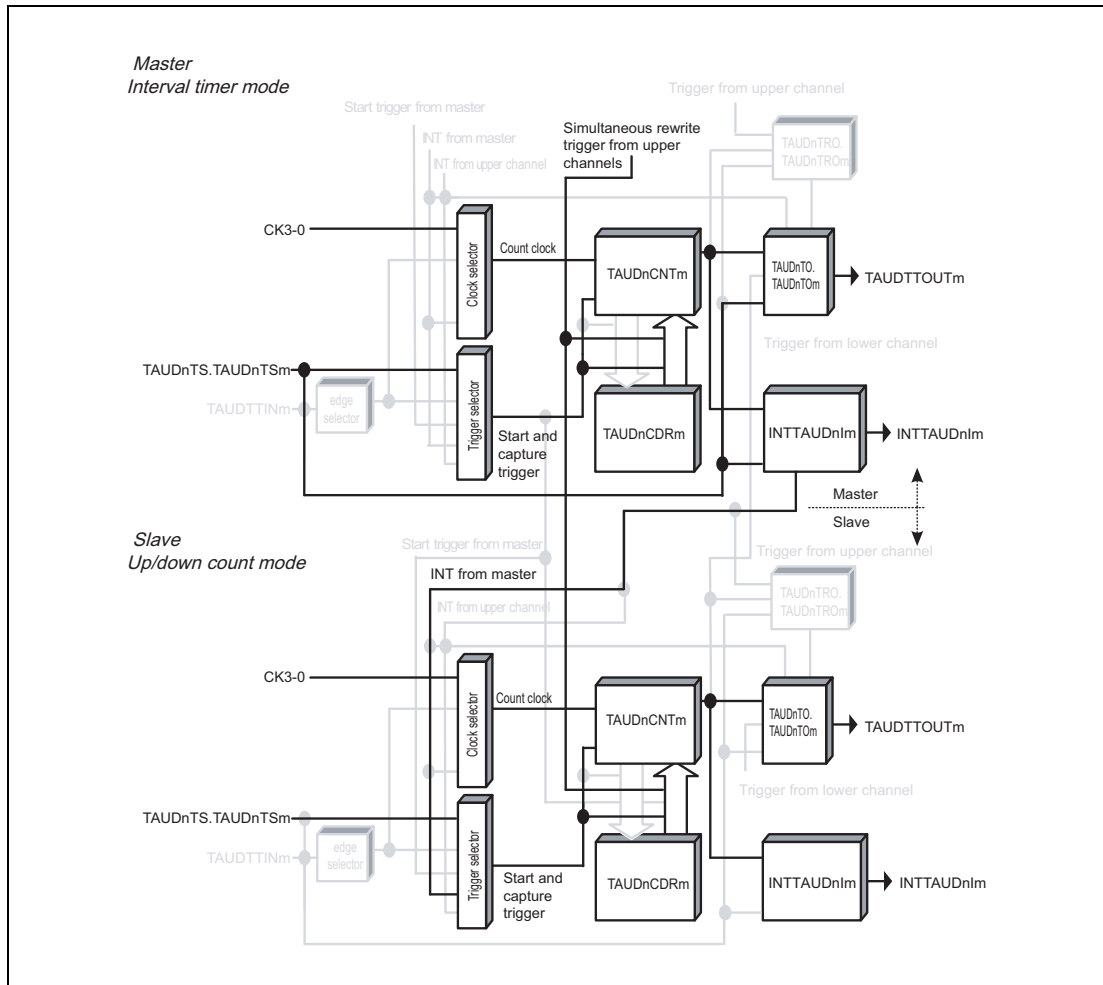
Master
Interval timer mode

Start trigger from master
INT from master
INT from upper channel
Simultaneous rewrite trigger from upper channels
Trigger from upper channel
TAUDnTRO. TAUDnTROm

CK3-0
Clock selector
Count clock
TAUDnCNTm
TAUDnTO. TAUDnTOm
TAUDTTOUTm
Trigger from lower channel
TAUDnTS.TAUDnTSm
TAUDTTINm
edge selector
Trigger selector
Start and capture trigger
TAUDnCDRm
INTTAUDnIm
INTTAUDnIm
Master
Slave

Slave
Up/down count mode

Start trigger from master
INT from master
INT from upper channel
Trigger from upper channel
TAUDnTRO. TAUDnTROm

CK3-0
Clock selector
Count clock
TAUDnCNTm
TAUDnTO. TAUDnTOm
TAUDTTOUTm
Trigger from lower channel
TAUDnTS.TAUDnTSm
TAUDTTINm
edge selector
Trigger selector
Start and capture trigger
TAUDnCDRm
INTTAUDnIm
INTTAUDnIm